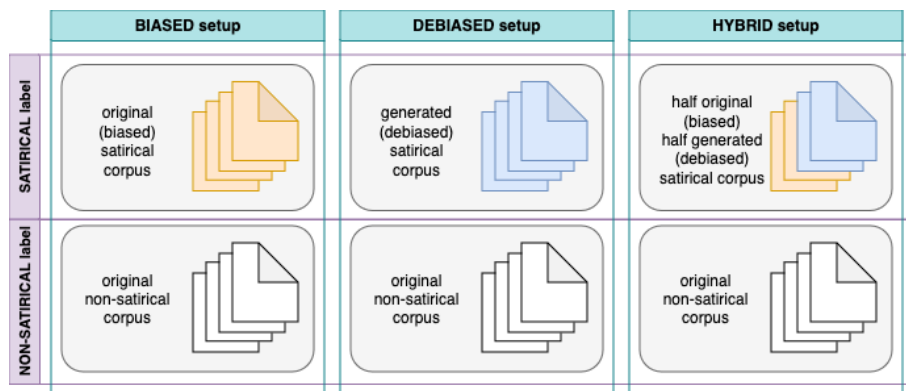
| | BIASED setup | DEBIASED setup | HYBRID setup |
|---|---|---|---|
| SATIRICAL label | original (biased) satirical corpus | generated (debiased) satirical corpus | half original (biased) half generated (debiased) satirical corpus |
| NON-SATIRICAL label | original non-satirical corpus | original non-satirical corpus | original non-satirical corpus |